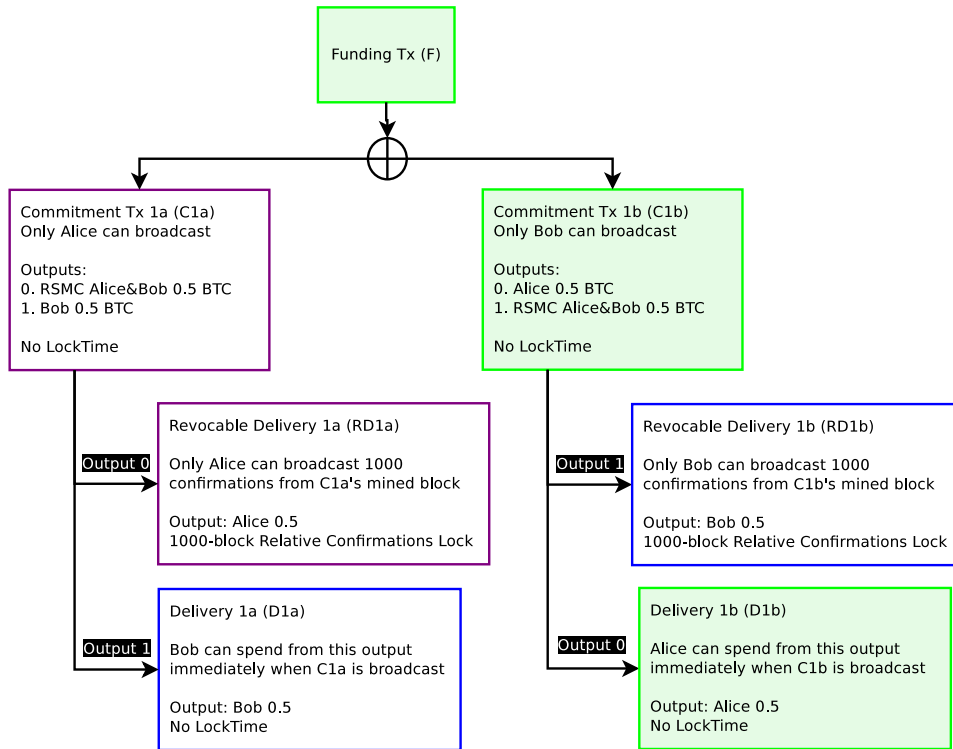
Funding Tx (F)

Commitment Tx 1a (C1a)
Only Alice can broadcast

Outputs:
0. RSMC Alice&Bob 0.5 BTC
1. Bob 0.5 BTC

No LockTime

Output 0

Revocable Delivery 1a (RD1a)

Only Alice can broadcast 1000 confirmations from C1a's mined block

Output: Alice 0.5
1000-block Relative Confirmations Lock

Output 1

Delivery 1a (D1a)

Bob can spend from this output immediately when C1a is broadcast

Output: Bob 0.5
No LockTime

Commitment Tx 1b (C1b)
Only Bob can broadcast

Outputs:
0. Alice 0.5 BTC
1. RSMC Alice&Bob 0.5 BTC

No LockTime

Output 1

Revocable Delivery 1b (RD1b)

Only Bob can broadcast 1000 confirmations from C1b's mined block

Output: Bob 0.5
1000-block Relative Confirmations Lock

Output 0

Delivery 1b (D1b)

Alice can spend from this output immediately when C1b is broadcast

Output: Alice 0.5
No LockTime